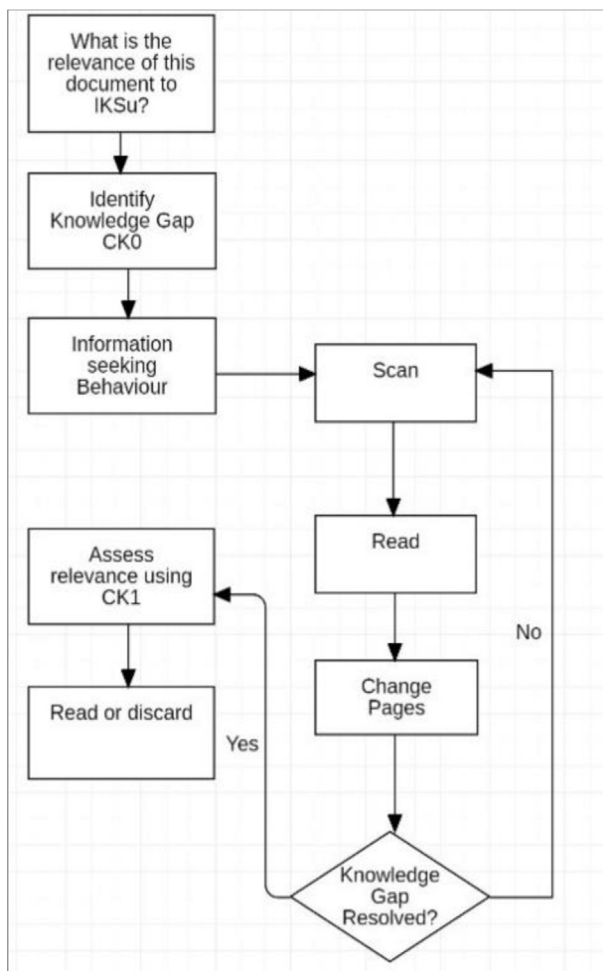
What is the relevance of this document to IKSu?

Identify Knowledge Gap CK0

Information seeking Behaviour

Scan

Read

Change Pages

Knowledge Gap Resolved?

No

Yes

Assess relevance using CK1

Read or discard